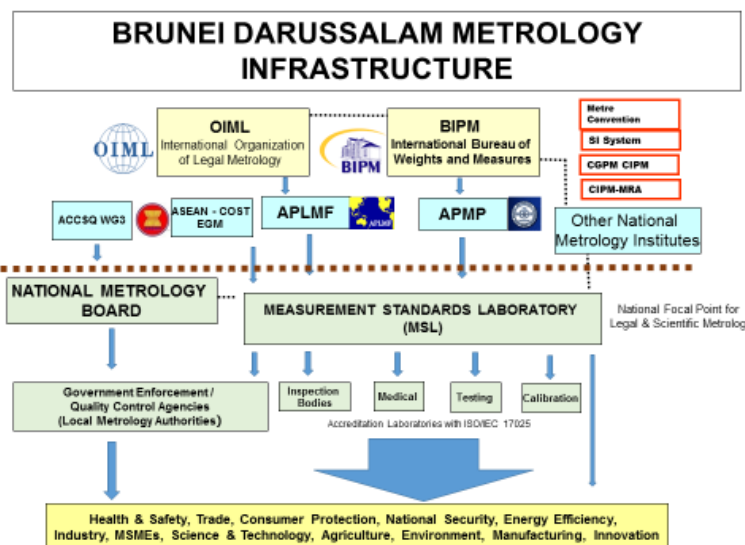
BRUNEI DARUSSALAM METROLOGY INFRASTRUCTURE

OIML

OIML
International Organization of Legal Metrology

BIPM

BIPM
International Bureau of Weights and Measures

Metre Convention

SI System

CGPM CIPM

CIPM-MRA

ACCSQ WG3

ASEAN - COST EGM

APLMF

APMP

Other National Metrology Institutes

NATIONAL METROLOGY BOARD

MEASUREMENT STANDARDS LABORATORY (MSL)

National Focal Point for Legal & Scientific Metrolog

Government Enforcement / Quality Control Agencies (Local Metrology Authorities)

Inspection Bodies

Medical

Testing

Calibration

Accreditation Laboratories with ISO/IEC 17025

Health & Safety, Trade, Consumer Protection, National Security, Energy Efficiency, Industry, MSMEs, Science & Technology, Agriculture, Environment, Manufacturing, Innovation